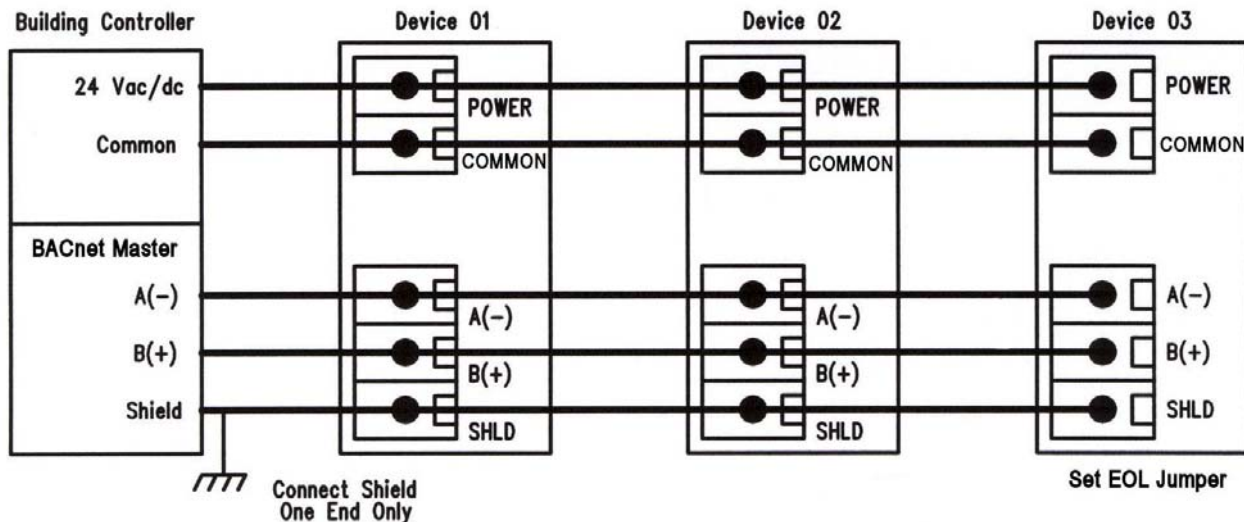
Building Controller

Device 01

Device 02

Device 03

24 Vac/dc

Common

POWER

COMMON

POWER

COMMON

POWER

COMMON

BACnet Master

A(−)

B(+)

Shield

A(−)

B(+)

SHLD

A(−)

B(+)

SHLD

A(−)

B(+)

SHLD

Connect Shield One End Only

Set EOL Jumper